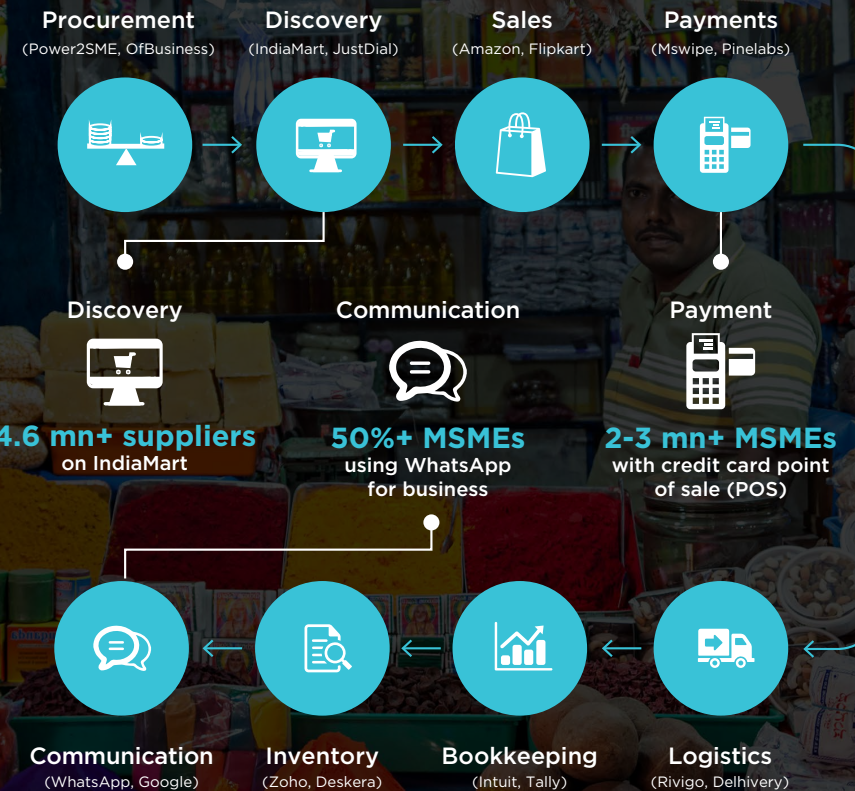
Procurement
(Power2SME, OfBusiness)

Discovery
(IndiaMart, JustDial)

Sales
(Amazon, Flipkart)

Payments
(Mswipe, Pinelabs)

Discovery

4.6 mn+ suppliers
on IndiaMart

Communication

50%+ MSMEs
using WhatsApp for business

Payment

2-3 mn+ MSMEs
with credit card point of sale (POS)

Communication
(WhatsApp, Google)

Inventory
(Zoho, Deskera)

Bookkeeping
(Intuit, Tally)

Logistics
(Rivigo, Delhivery)